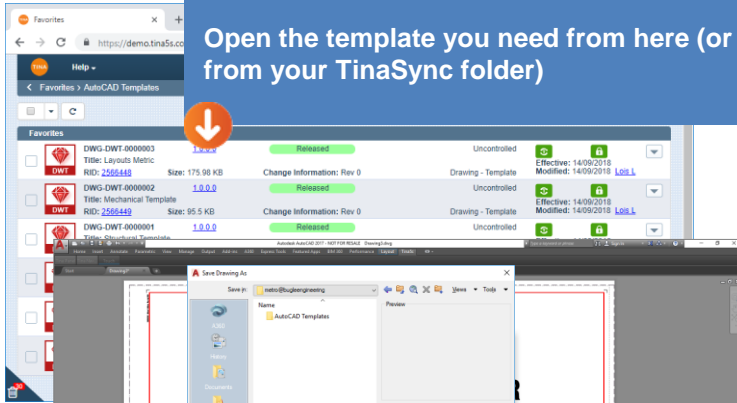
Favorites

https://demo.tina5s.co

Help

Favorites > AutoCAD Templates

Open the template you need from here (or from your TinaSync folder)

Favorites

DWG-DWT-0000003
Title: Layouts Metric
RID: 2566448
1.0.0.0
Size: 175.98 KB
Released
Change Information: Rev 0
Uncontrolled
Drawing - Template
Effective: 14/09/2018
Modified: 14/09/2018 Lois L

DWG-DWT-0000002
Title: Mechanical Template
RID: 2566449
1.0.0.0
Size: 95.5 KB
Released
Change Information: Rev 0
Uncontrolled
Drawing - Template
Effective: 14/09/2018
Modified: 14/09/2018 Lois L

DWG-DWT-0000001
Title: Structural Template
1.0.0.0
Released
Uncontrolled

DWT

Autodesk AutoCAD 2017 - NOT FOR RESALE Drawing3.dwg

Save Drawing As

Save in: nateo@bugleengineering

Name
AutoCAD Templates

Preview

Views Tools

A360

History

Documents